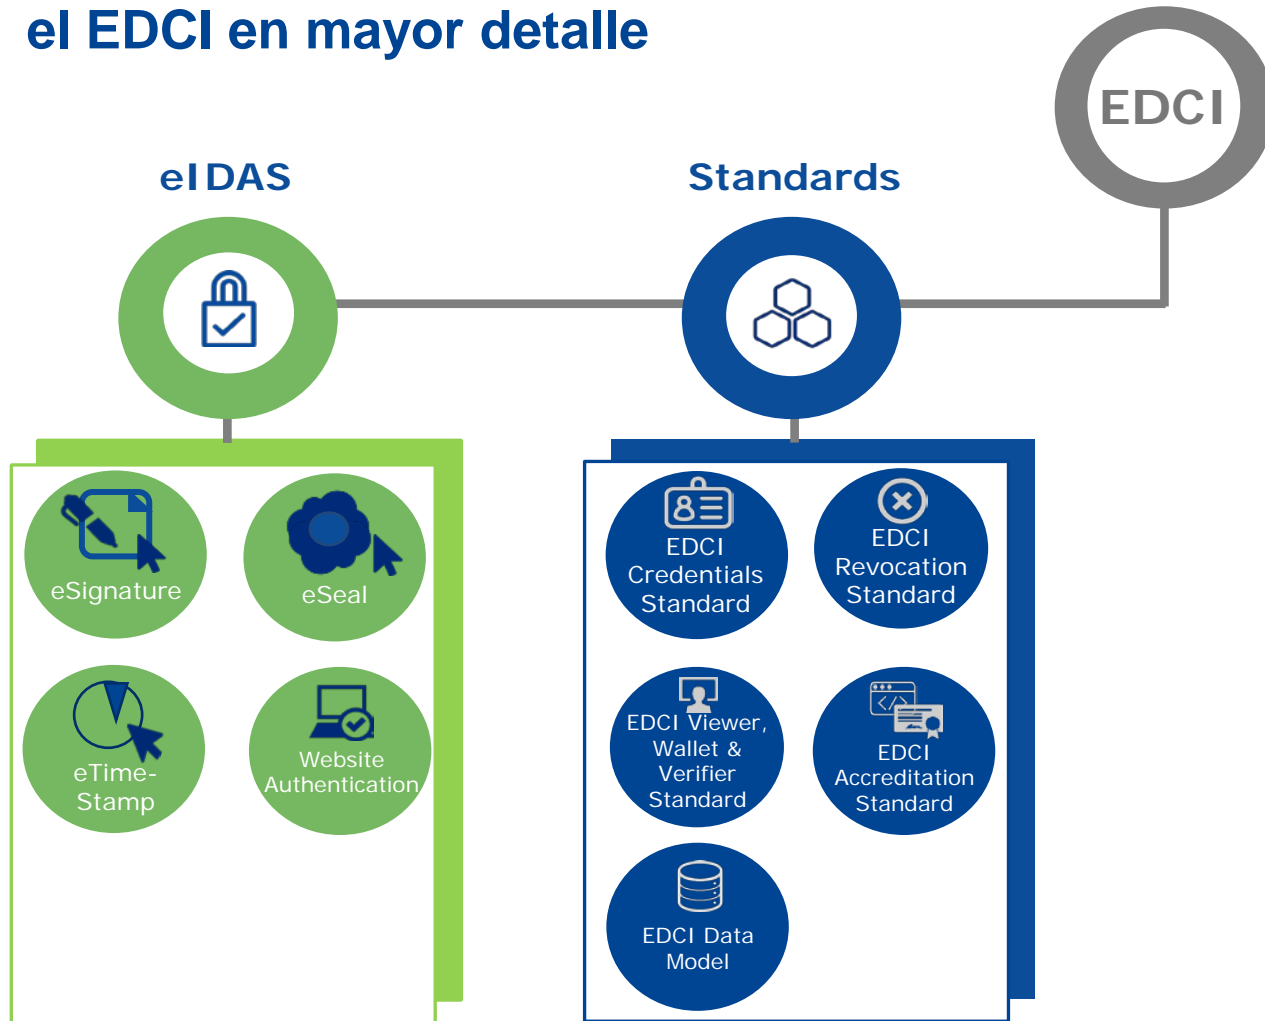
el EDCI en mayor detalle

EDCI

eIDAS

Standards

eSignature

eSeal

eTime-Stamp

Website Authentication

EDCI Credentials Standard

EDCI Revocation Standard

EDCI Viewer, Wallet & Verifier Standard

EDCI Accreditation Standard

EDCI Data Model